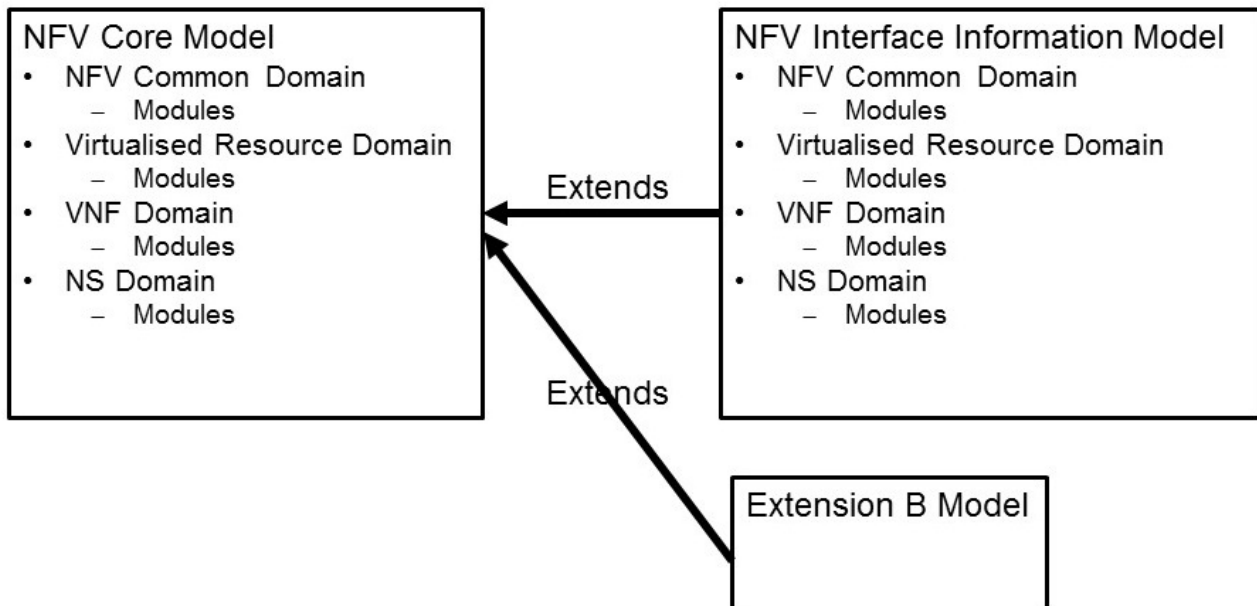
NFV Core Model
- NFV Common Domain
  - Modules
- Virtualised Resource Domain
  - Modules
- VNF Domain
  - Modules
- NS Domain
  - Modules

Extends

Extends

NFV Interface Information Model
- NFV Common Domain
  - Modules
- Virtualised Resource Domain
  - Modules
- VNF Domain
  - Modules
- NS Domain
  - Modules

Extension B Model